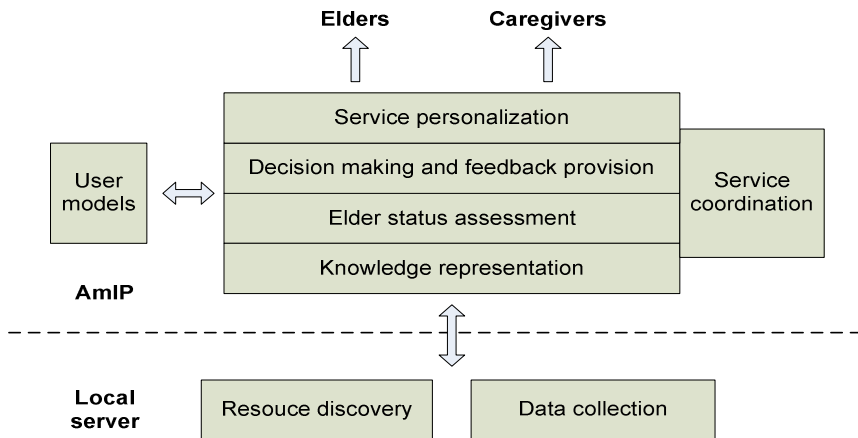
Elders

Caregivers

User models

Service personalization

Decision making and feedback provision

Elder status assessment

Knowledge representation

Service coordination

AmIP

Local server

Resouce discovery

Data collection